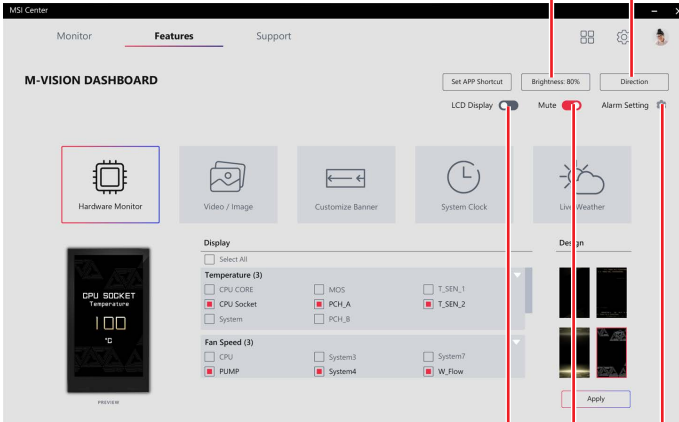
MSI Center

Monitor Features Support

M-VISION DASHBOARD

Set APP Shortcut Brightness: 80% Direction

LCD Display Mute Alarm Setting

Hardware Monitor Video / Image Customize Banner System Clock Live Weather

CPU SOCKET
Temperature
100
°C

PREVIEW

Display

Select All

Temperature (3)

| CPU CORE | MOS | T_SEN_1 |
|---|---|---|
| CPU Socket | PCH_A | T_SEN_2 |
| System | PCH_B | |

Fan Speed (3)

| CPU | System3 | System7 |
|---|---|---|
| PUMP | System4 | W_Flow |

Design

Apply